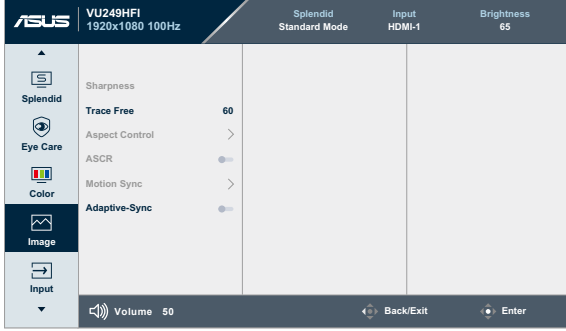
ASUS VU249HFI 1920x1080 100Hz

Splendid
Standard Mode

Input
HDMI-1

Brightness
65

Splendid
Eye Care
Color
Image
Input

Sharpness
Trace Free 60
Aspect Control
ASCR
Motion Sync
Adaptive-Sync

Volume 50

Back/Exit

Enter